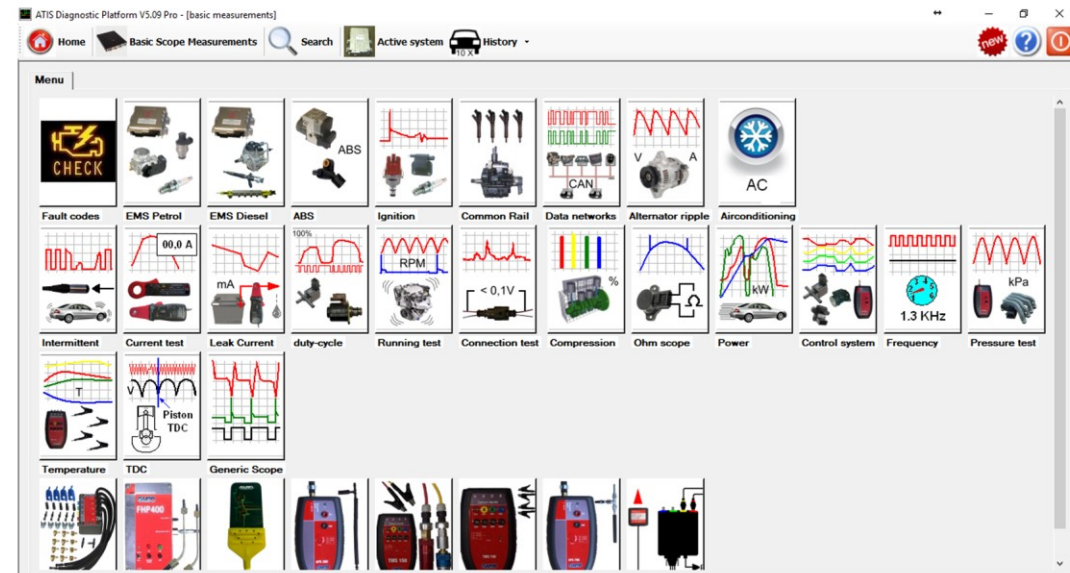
ATIS Diagnostic Platform V5.09 Pro - [basic measurements]

Home  Basic Scope Measurements  Search  Active system  History

Menu

CHECK
Fault codes

EMS Petrol

EMS Diesel

ABS
ABS

Ignition

Common Rail

CAN
Data networks

V A
Alternator ripple

AC
Airconditioning

Intermittent

00,0 A
Current test

mA
Leak Current

100%
duty-cycle

RPM
Running test

< 0,1V
Connection test

%
Compression

Ω
Ohm scope

kW
Power

Control system

1.3 KHz
Frequency

kPa
Pressure test

T
Temperature

V
Piston TDC
TDC

Generic Scope

FHP400